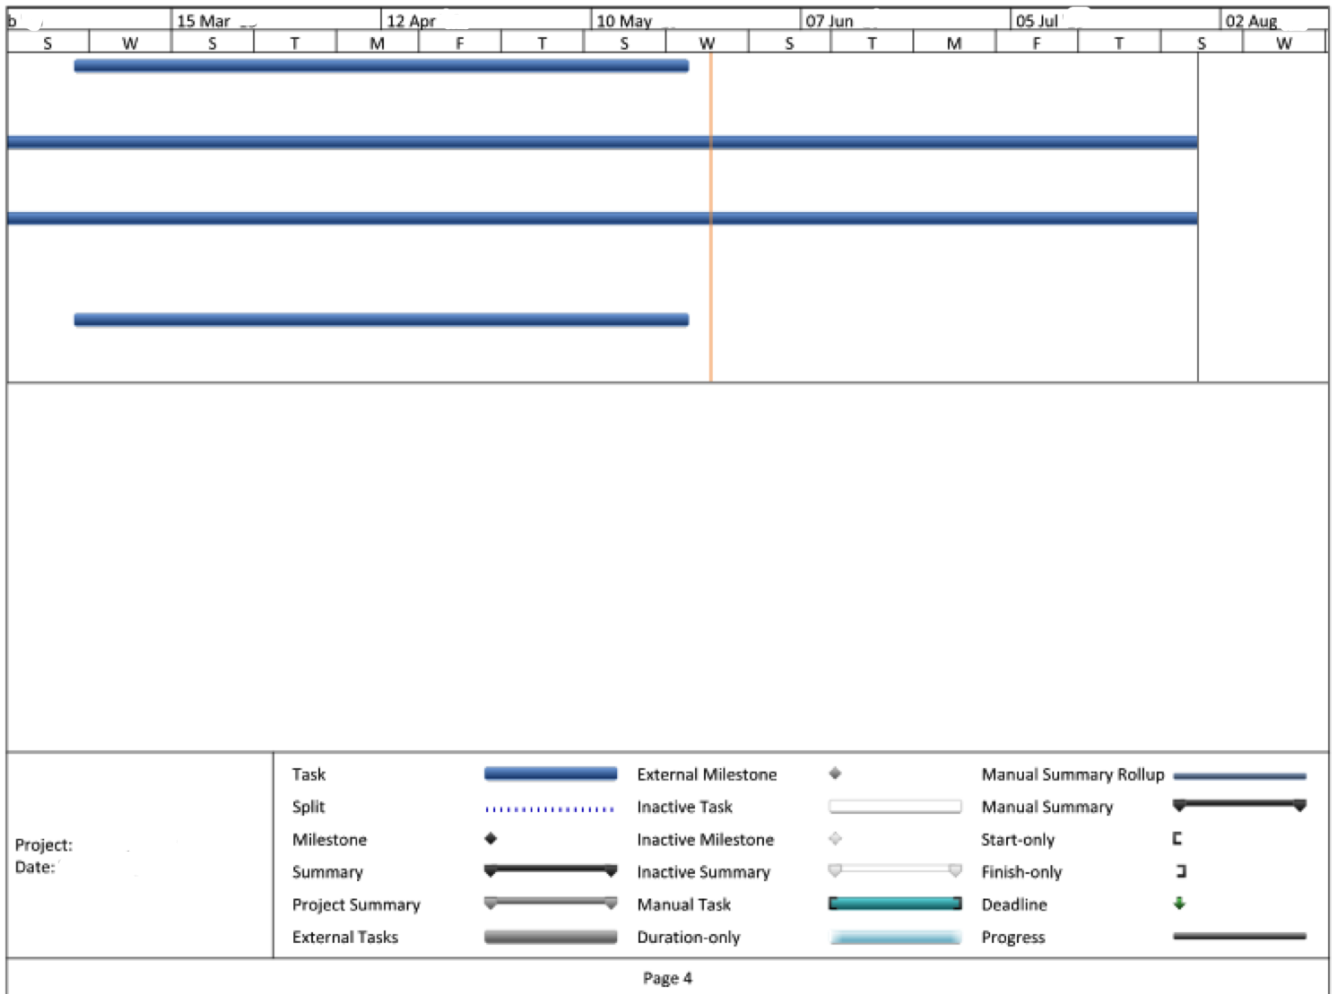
| b | 15 Mar | 12 Apr | 10 May | 07 Jun | 05 Jul | 02 Aug |
|---|---|---|---|---|---|---|

S W S T M F T S W S T M F T S W

Project:
Date:

Task
Split
Milestone
Summary
Project Summary
External Tasks

External Milestone
Inactive Task
Inactive Milestone
Inactive Summary
Manual Task
Duration-only

Manual Summary Rollup
Manual Summary
Start-only
Finish-only
Deadline
Progress

Page 4